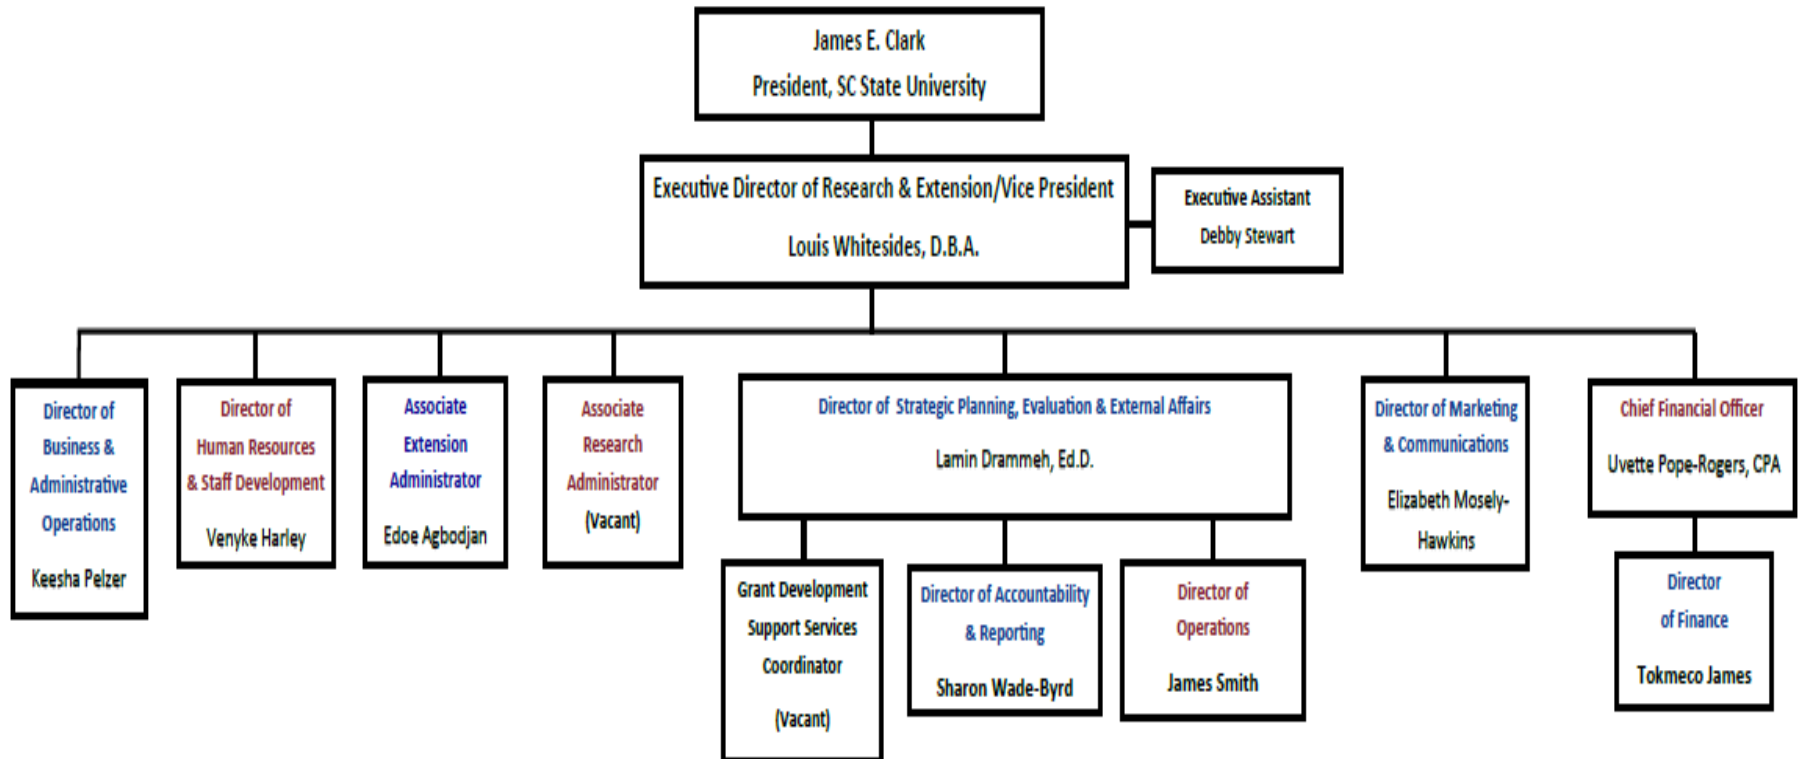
James E. Clark
President, SC State University

Executive Director of Research & Extension/Vice President
Louis Whitesides, D.B.A.

Executive Assistant
Debby Stewart

Director of Business & Administrative Operations
Keesha Pelzer

Director of Human Resources & Staff Development
Venyke Harley

Associate Extension Administrator
Edoe Agbodjan

Associate Research Administrator
(Vacant)

Director of Strategic Planning, Evaluation & External Affairs
Lamin Drammeh, Ed.D.

Director of Marketing & Communications
Elizabeth Mosely-Hawkins

Chief Financial Officer
Uvette Pope-Rogers, CPA

Grant Development Support Services Coordinator
(Vacant)

Director of Accountability & Reporting
Sharon Wade-Byrd

Director of Operations
James Smith

Director of Finance
Tokmeco James